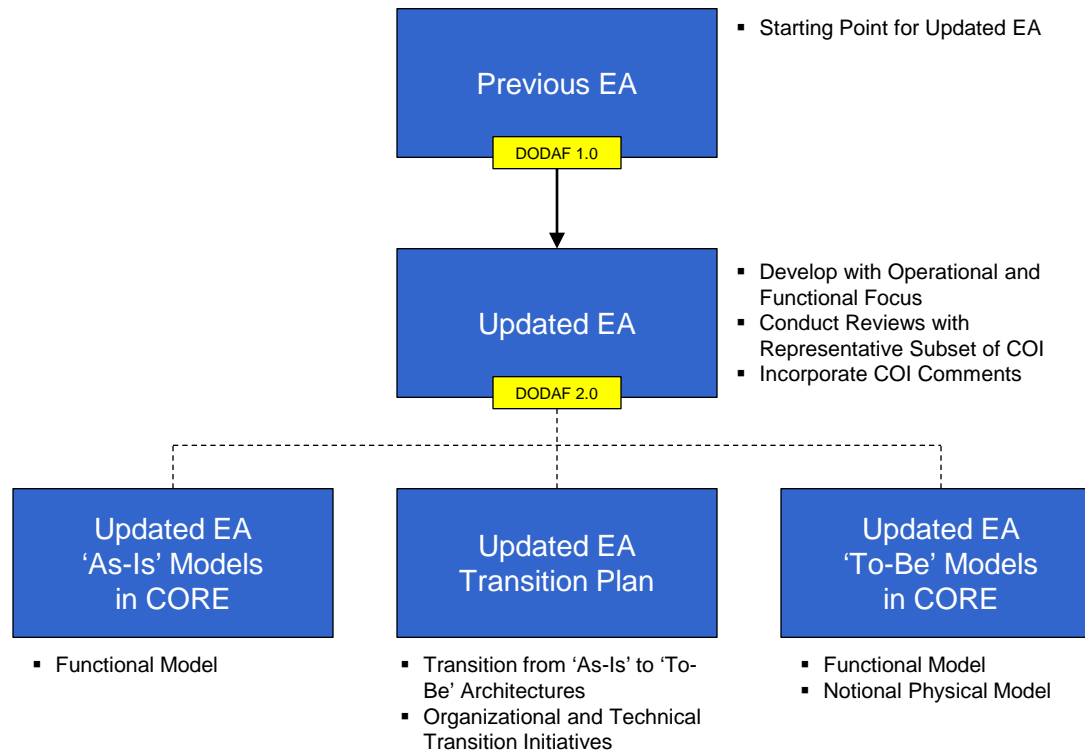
Previous EA

DODAF 1.0

▪ Starting Point for Updated EA

Updated EA

DODAF 2.0

▪ Develop with Operational and Functional Focus
▪ Conduct Reviews with Representative Subset of COI
▪ Incorporate COI Comments

Updated EA 'As-Is' Models in CORE

▪ Functional Model

Updated EA Transition Plan

▪ Transition from 'As-Is' to 'To-Be' Architectures
▪ Organizational and Technical Transition Initiatives

Updated EA 'To-Be' Models in CORE

▪ Functional Model
▪ Notional Physical Model